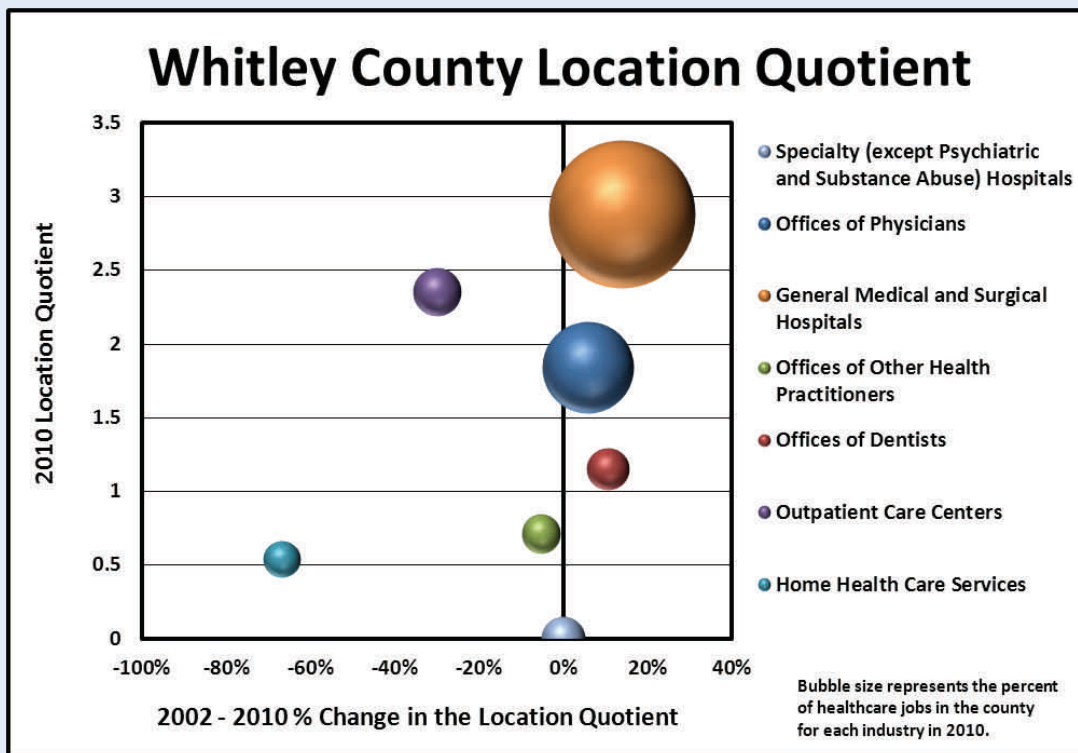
Whitley County Location Quotient

2010 Location Quotient

3.5
3
2.5
2
1.5
1
0.5
0

-100% -80% -60% -40% -20% 0% 20% 40%

2002 - 2010 % Change in the Location Quotient

Specialty (except Psychiatric and Substance Abuse) Hospitals
Offices of Physicians
General Medical and Surgical Hospitals
Offices of Other Health Practitioners
Offices of Dentists
Outpatient Care Centers
Home Health Care Services

Bubble size represents the percent of healthcare jobs in the county for each industry in 2010.